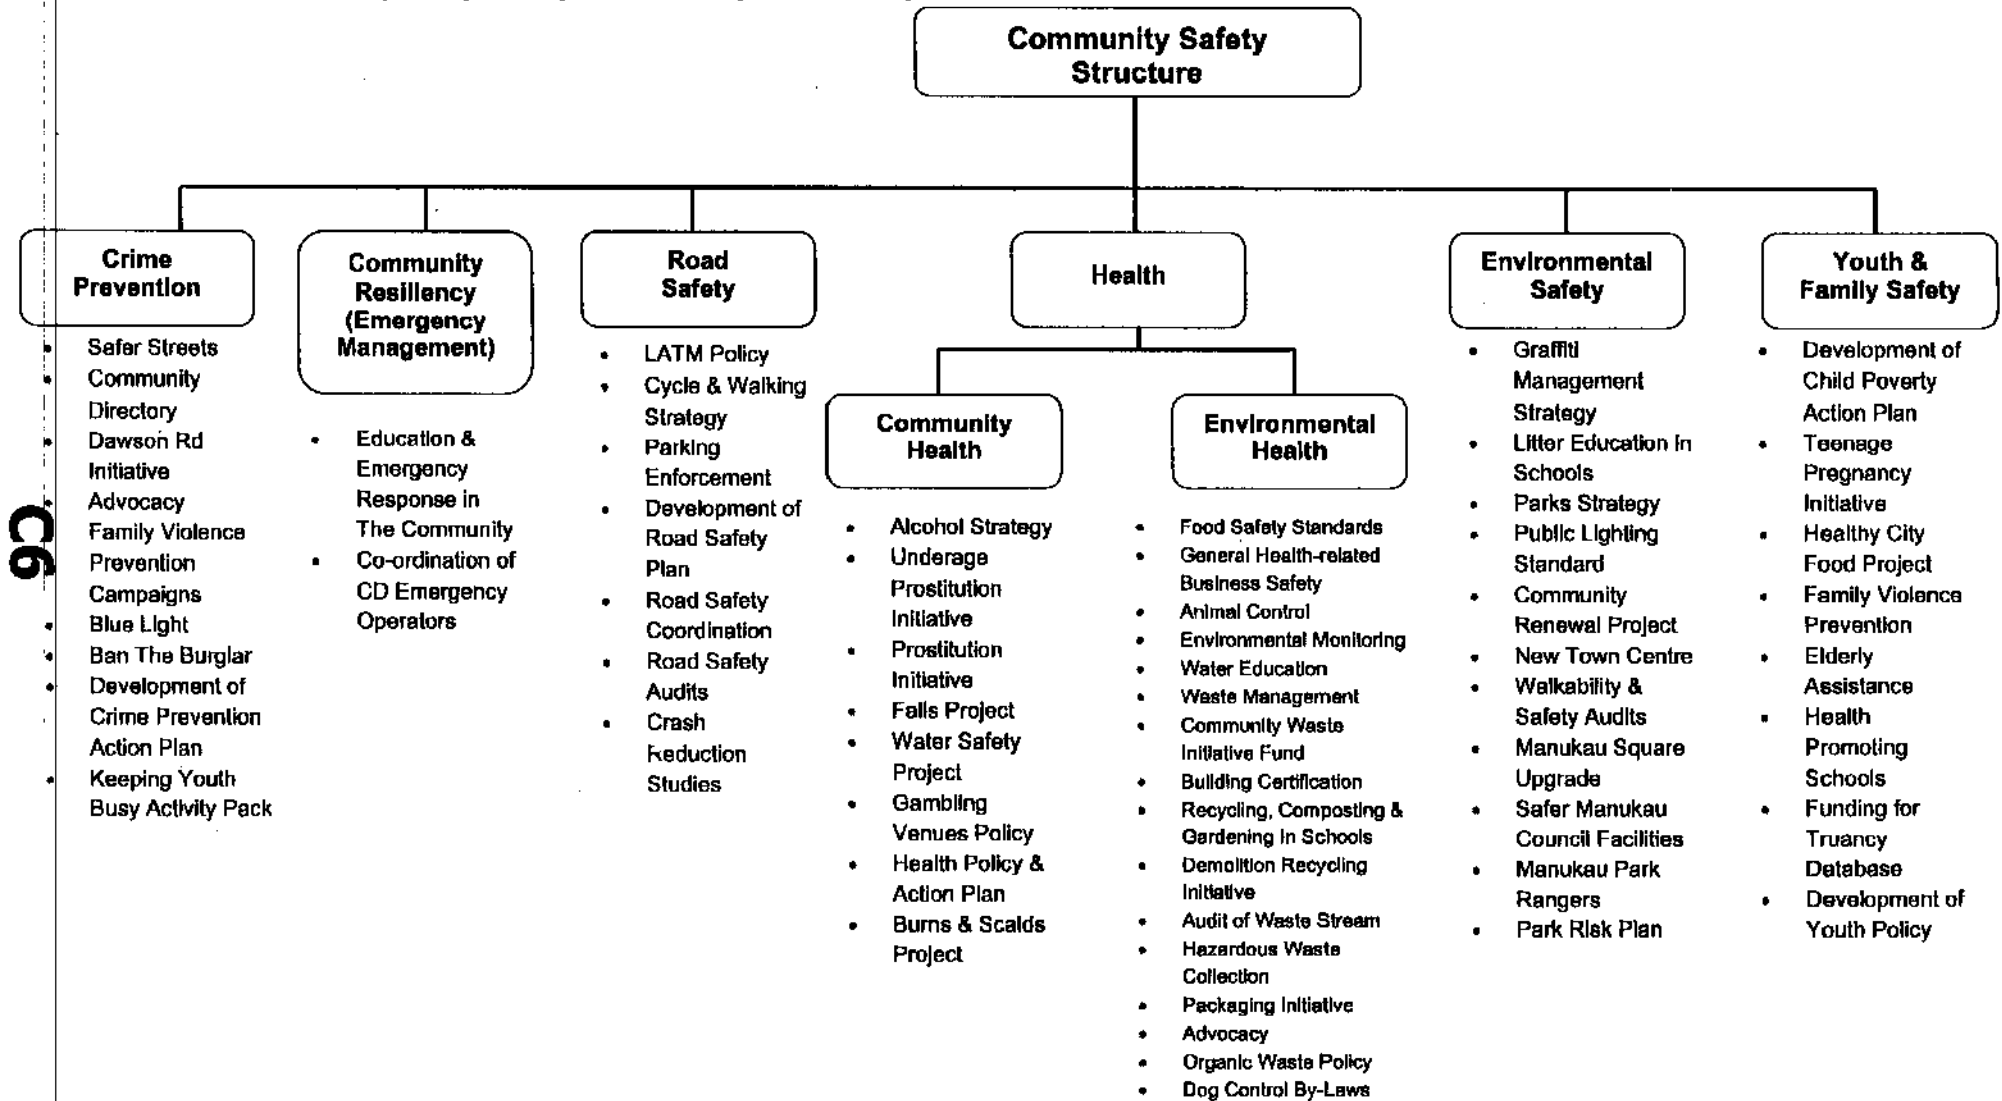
Community Safety Structure

Crime Prevention

- Safer Streets
- Community Directory
- Dawson Rd Initiative
- Advocacy
- Family Violence Prevention Campaigns
- Blue Light
- Ban The Burglar
- Development of Crime Prevention Action Plan
- Keeping Youth Busy Activity Pack

Community Resiliency (Emergency Management)

- Education & Emergency Response in The Community
- Co-ordination of CD Emergency Operators

Road Safety

- LATM Policy
- Cycle & Walking Strategy
- Parking Enforcement
- Development of Road Safety Plan
- Road Safety Coordination
- Road Safety Audits
- Crash Reduction Studies

Health

Community Health

- Alcohol Strategy
- Underage Prostitution Initiative
- Prostitution Initiative
- Falls Project
- Water Safety Project
- Gambling Venues Policy
- Health Policy & Action Plan
- Burns & Scalds Project

Environmental Health

- Food Safety Standards
- General Health-related Business Safety
- Animal Control
- Environmental Monitoring
- Water Education
- Waste Management
- Community Waste Initiative Fund
- Building Certification
- Recycling, Composting & Gardening In Schools
- Demolition Recycling Initiative
- Audit of Waste Stream
- Hazardous Waste Collection
- Packaging Initiative
- Advocacy
- Organic Waste Policy
- Dog Control By-Laws

Environmental Safety

- Graffiti Management Strategy
- Litter Education In Schools
- Parks Strategy
- Public Lighting Standard
- Community Renewal Project
- New Town Centre
- Walkability & Safety Audits
- Manukau Square Upgrade
- Safer Manukau Council Facilities
- Manukau Park Rangers
- Park Risk Plan

Youth & Family Safety

- Development of Child Poverty Action Plan
- Teenage Pregnancy Initiative
- Healthy City Food Project
- Family Violence Prevention
- Elderly Assistance
- Health Promoting Schools
- Funding for Truancy Database
- Development of Youth Policy

C6